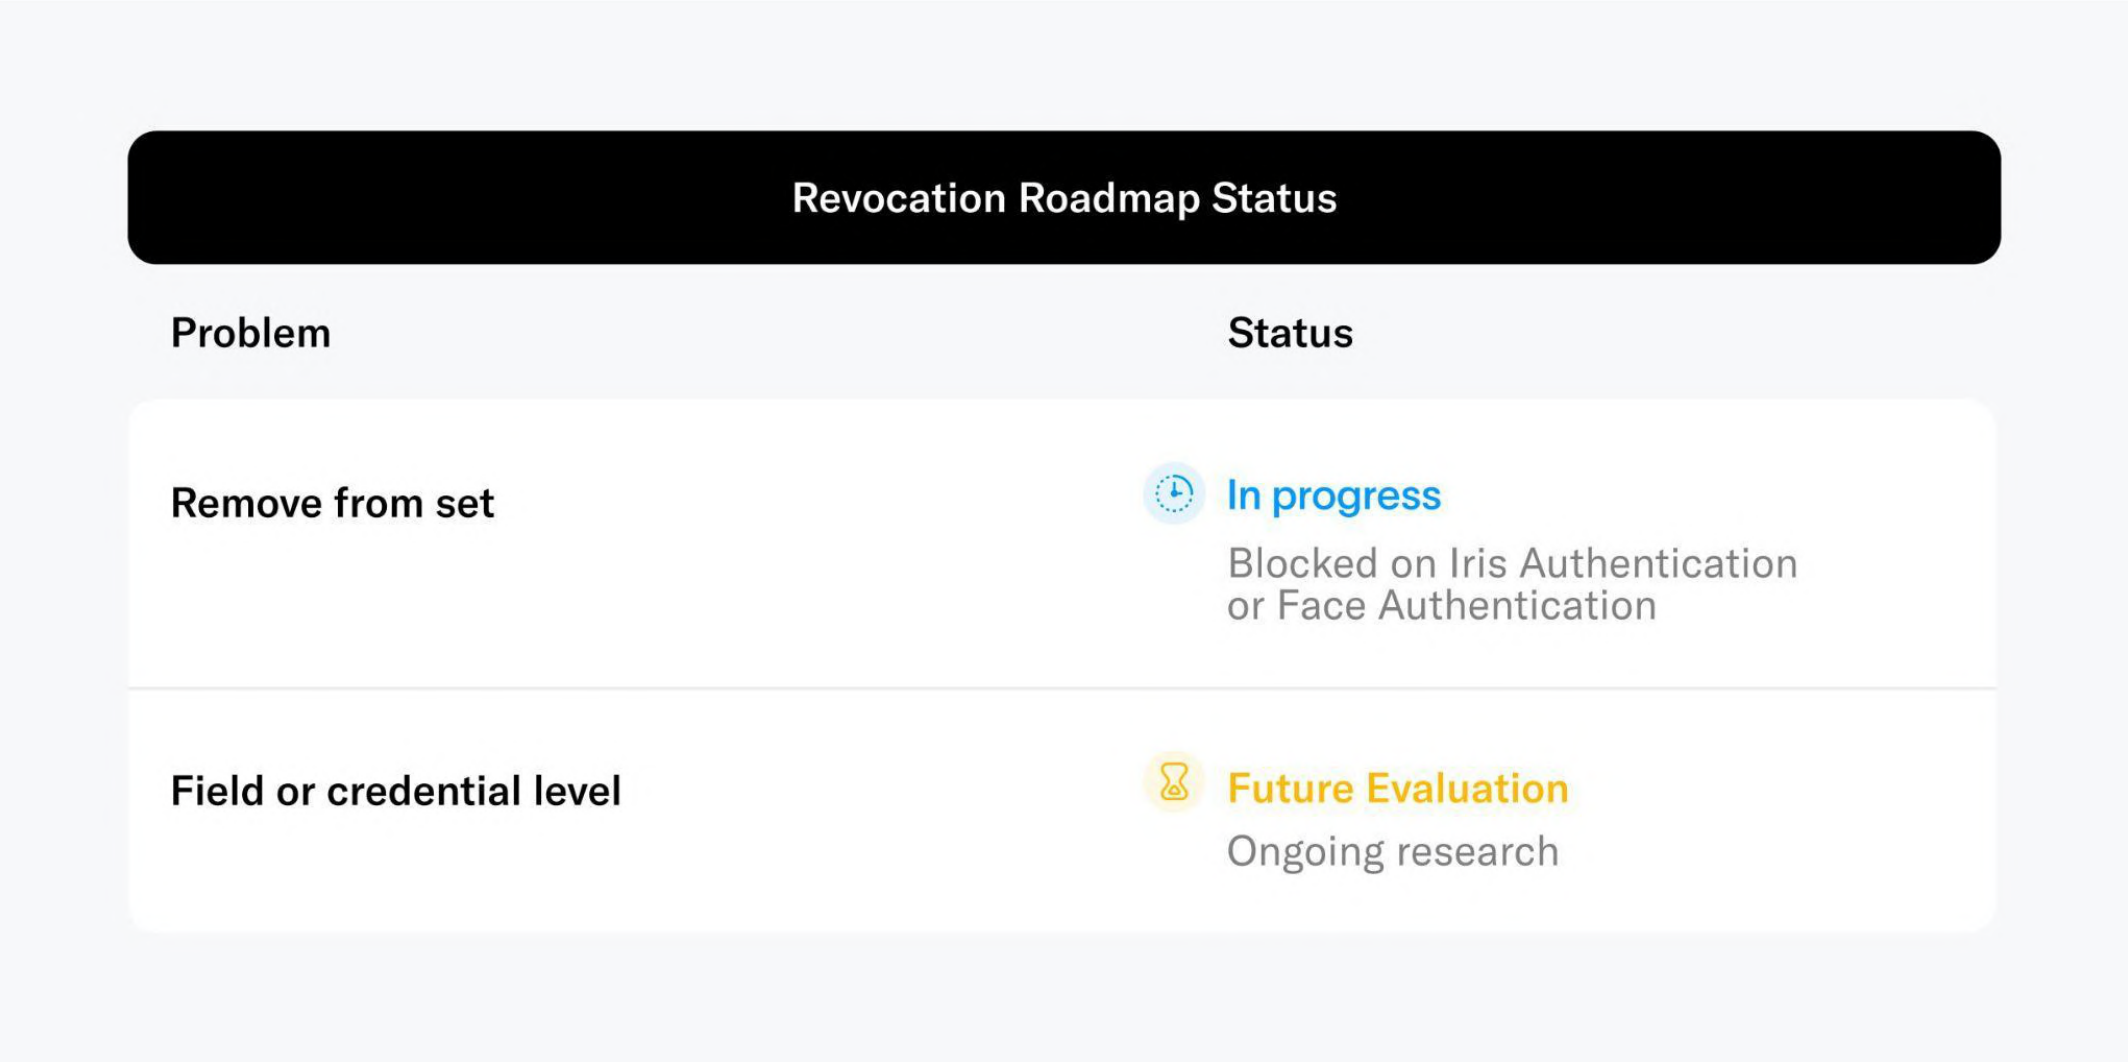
Revocation Roadmap Status

| Problem | Status |
|---|---|
| Remove from set | In progress<br>Blocked on Iris Authentication or Face Authentication |
| Field or credential level | Future Evaluation<br>Ongoing research |